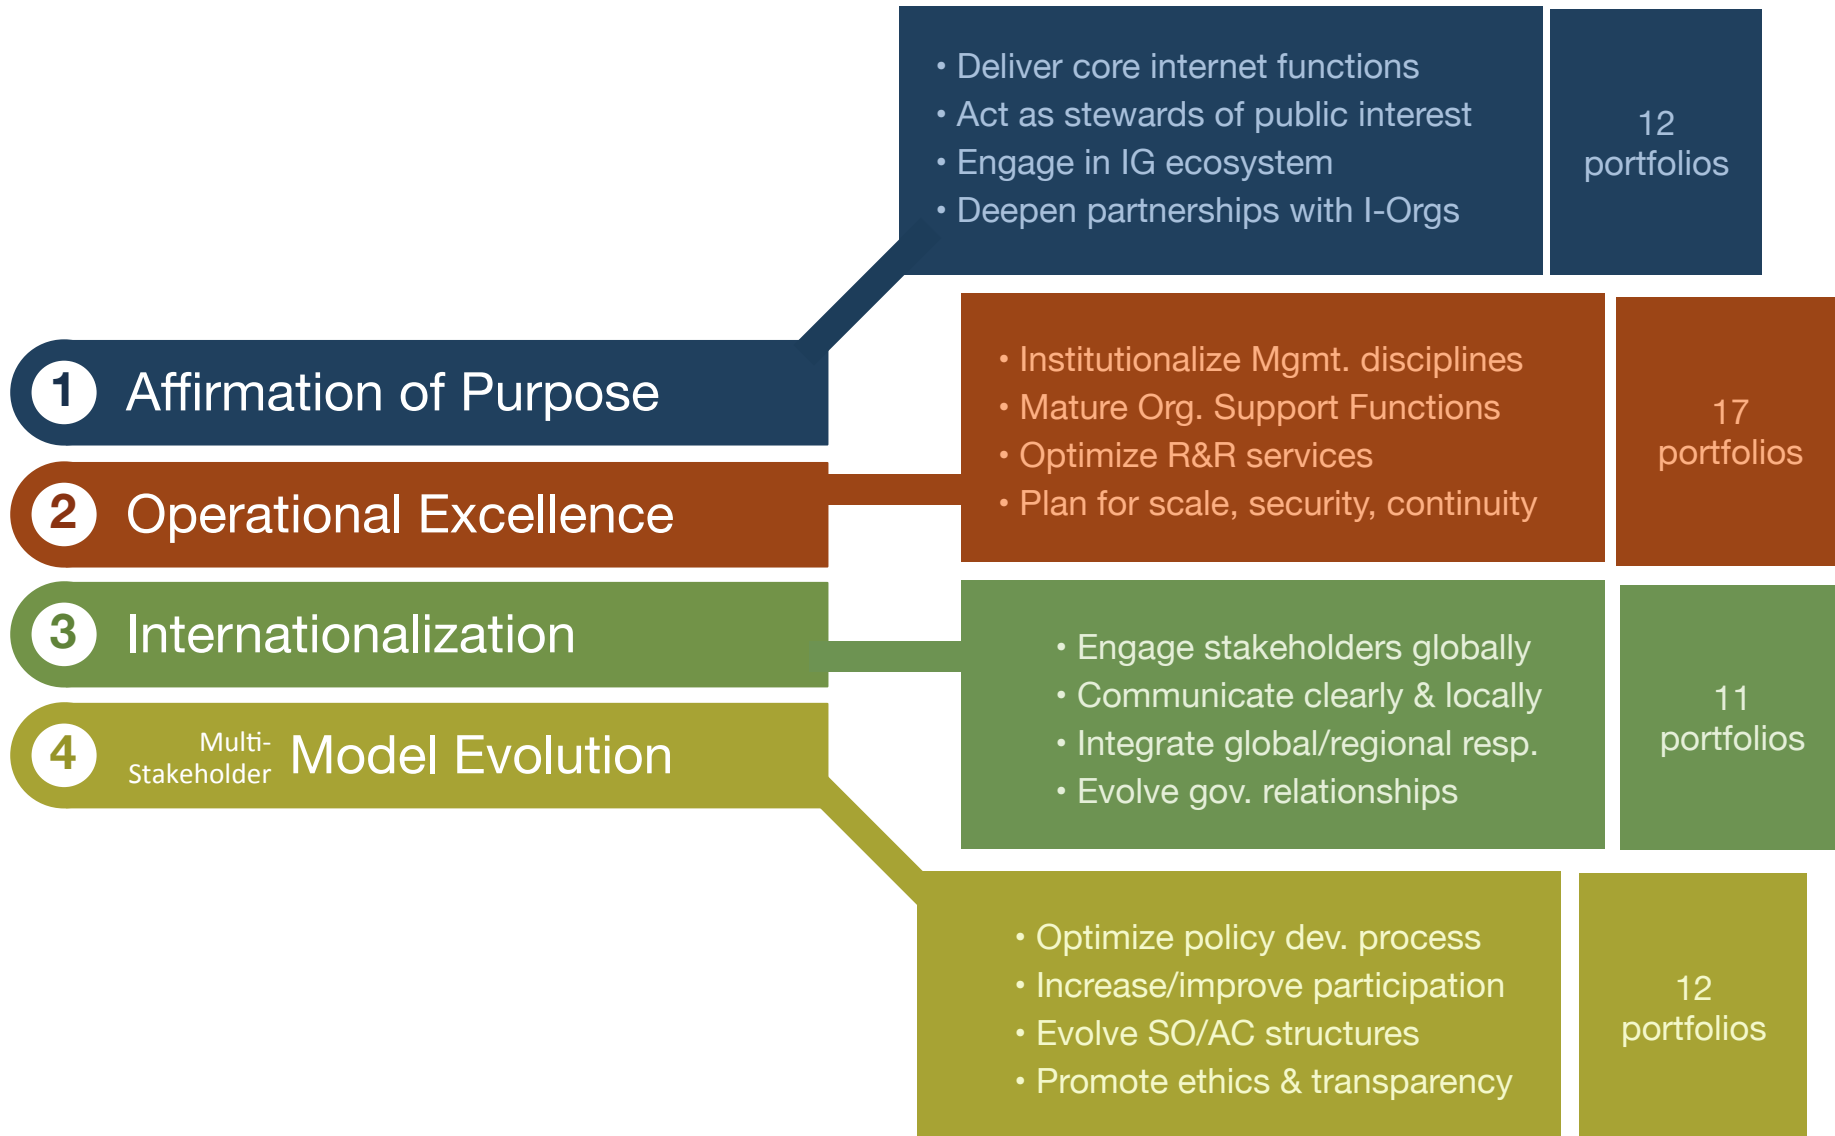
• Deliver core internet functions
• Act as stewards of public interest
• Engage in IG ecosystem
• Deepen partnerships with I-Orgs

12 portfolios

1 Affirmation of Purpose

• Institutionalize Mgmt. disciplines
• Mature Org. Support Functions
• Optimize R&R services
• Plan for scale, security, continuity

17 portfolios

2 Operational Excellence

3 Internationalization

• Engage stakeholders globally
• Communicate clearly & locally
• Integrate global/regional resp.
• Evolve gov. relationships

11 portfolios

4 Multi-Stakeholder Model Evolution

• Optimize policy dev. process
• Increase/improve participation
• Evolve SO/AC structures
• Promote ethics & transparency

12 portfolios